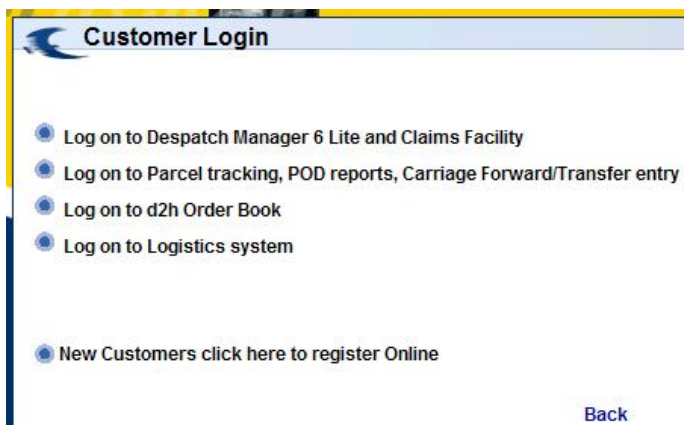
Customer Login

Log on to Despatch Manager 6 Lite and Claims Facility

Log on to Parcel tracking, POD reports, Carriage Forward/Transfer entry

Log on to d2h Order Book

Log on to Logistics system

New Customers click here to register Online

Back